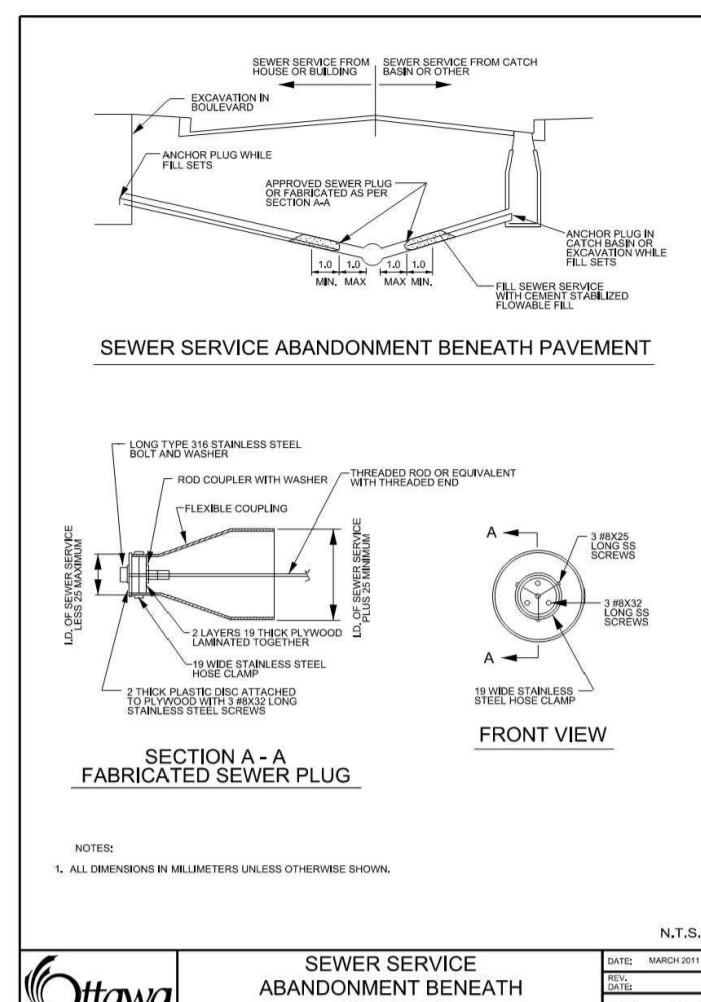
SEWER SERVICE FROM HOUSE OR BUILDING

SEWER SERVICE FROM CATCH BASIN OR OTHER

EXCAVATION IN BOULEVARD

ANCHOR PLUG WHILE FILL SETS

APPROVED SEWER PLUG OR FABRICATED AS PER SECTION A-A

1.0 MIN.

1.0 MAX

1.0 MAX

1.0 MIN.

ANCHOR PLUG IN CATCH BASIN OR EXCAVATION WHILE FILL SETS

FILL SEWER SERVICE WITH CEMENT STABILIZED FLOWABLE FILL

SEWER SERVICE ABANDONMENT BENEATH PAVEMENT

LONG TYPE 316 STAINLESS STEEL BOLT AND WASHER

ROD COUPLER WITH WASHER

THREADED ROD OR EQUIVALENT WITH THREADED END

FLEXIBLE COUPLING

I.D. OF SEWER SERVICE LESS 25 MAXIMUM

I.D. OF SEWER SERVICE PLUS 25 MINIMUM

2 LAYERS 19 THICK PLYWOOD LAMINATED TOGETHER

19 WIDE STAINLESS STEEL HOSE CLAMP

2 THICK PLASTIC DISC ATTACHED TO PLYWOOD WITH 3 #8X32 LONG STAINLESS STEEL SCREWS

SECTION A - A
FABRICATED SEWER PLUG

A

3 #8X25 LONG SS SCREWS

3 #8X32 LONG SS SCREWS

A

19 WIDE STAINLESS STEEL HOSE CLAMP

FRONT VIEW

NOTES:

1. ALL DIMENSIONS IN MILLIMETERS UNLESS OTHERWISE SHOWN.

N.T.S.

Ottawa

SEWER SERVICE ABANDONMENT BENEATH

DATE: MARCH 2011

REV. DATE: